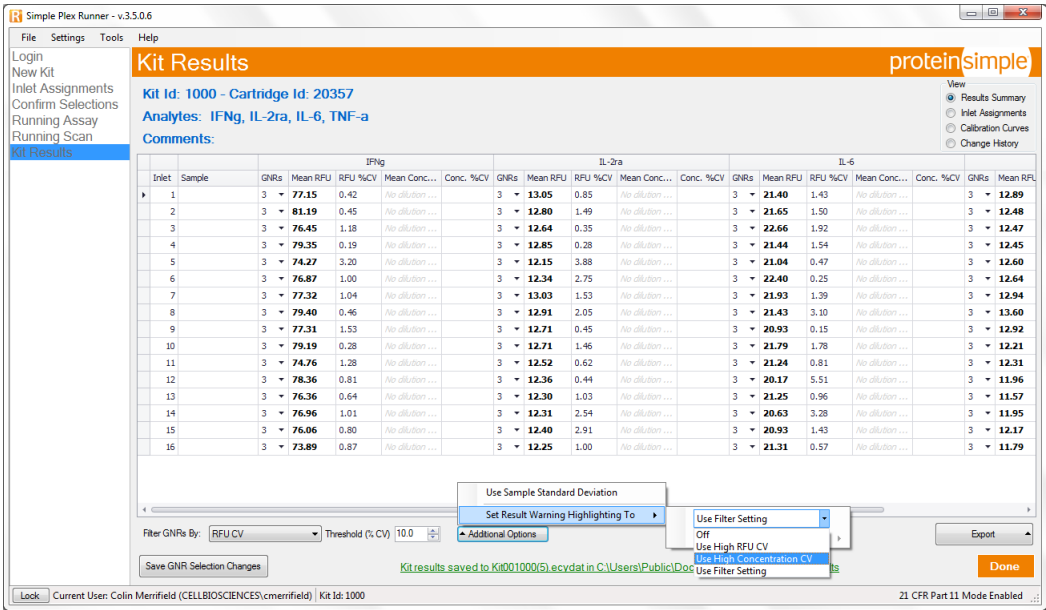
Simple Plex Runner - v.3.5.0.6

File Settings Tools Help

Login
New Kit
Inlet Assignments
Confirm Selections
Running Assay
Running Scan
Kit Results

Kit Results

proteinsimple

Kit Id: 1000 - Cartridge Id: 20357
Analytes: IFNg, IL-2ra, IL-6, TNF-a
Comments:

View
Results Summary
Inlet Assignments
Calibration Curves
Change History

| | | IFNg | | | | | IL-2ra | | | | | IL-6 | | | | | |
|---|---|---|---|---|---|---|---|---|---|---|---|---|---|---|---|---|---|
| Inlet | Sample | GNRs | Mean RFU | RFU %CV | Mean Conc... | Conc. %CV | GNRs | Mean RFU | RFU %CV | Mean Conc... | Conc. %CV | GNRs | Mean RFU | RFU %CV | Mean Conc... | Conc. %CV | GNRs | Mean RFU |
| 1 | | 3 | 77.15 | 0.42 | No dilution ... | | 3 | 13.05 | 0.85 | No dilution ... | | 3 | 21.40 | 1.43 | No dilution ... | | 3 | 12.89 |
| 2 | | 3 | 81.19 | 0.45 | No dilution ... | | 3 | 12.80 | 1.49 | No dilution ... | | 3 | 21.65 | 1.50 | No dilution ... | | 3 | 12.48 |
| 3 | | 3 | 76.45 | 1.18 | No dilution ... | | 3 | 12.64 | 0.35 | No dilution ... | | 3 | 22.66 | 1.92 | No dilution ... | | 3 | 12.47 |
| 4 | | 3 | 79.35 | 0.19 | No dilution ... | | 3 | 12.85 | 0.28 | No dilution ... | | 3 | 21.44 | 1.54 | No dilution ... | | 3 | 12.45 |
| 5 | | 3 | 74.27 | 3.20 | No dilution ... | | 3 | 12.15 | 3.88 | No dilution ... | | 3 | 21.04 | 0.47 | No dilution ... | | 3 | 12.60 |
| 6 | | 3 | 76.87 | 1.00 | No dilution ... | | 3 | 12.34 | 2.75 | No dilution ... | | 3 | 22.40 | 0.25 | No dilution ... | | 3 | 12.64 |
| 7 | | 3 | 77.32 | 1.04 | No dilution ... | | 3 | 13.03 | 1.53 | No dilution ... | | 3 | 21.93 | 1.39 | No dilution ... | | 3 | 12.94 |
| 8 | | 3 | 79.40 | 0.46 | No dilution ... | | 3 | 12.91 | 2.05 | No dilution ... | | 3 | 21.43 | 3.10 | No dilution ... | | 3 | 13.60 |
| 9 | | 3 | 77.31 | 1.53 | No dilution ... | | 3 | 12.71 | 0.45 | No dilution ... | | 3 | 20.93 | 0.15 | No dilution ... | | 3 | 12.92 |
| 10 | | 3 | 79.19 | 0.28 | No dilution ... | | 3 | 12.71 | 1.46 | No dilution ... | | 3 | 21.79 | 1.78 | No dilution ... | | 3 | 12.21 |
| 11 | | 3 | 74.76 | 1.28 | No dilution ... | | 3 | 12.52 | 0.62 | No dilution ... | | 3 | 21.24 | 0.81 | No dilution ... | | 3 | 12.31 |
| 12 | | 3 | 78.36 | 0.81 | No dilution ... | | 3 | 12.36 | 0.44 | No dilution ... | | 3 | 20.17 | 5.51 | No dilution ... | | 3 | 11.96 |
| 13 | | 3 | 76.36 | 0.64 | No dilution ... | | 3 | 12.30 | 1.03 | No dilution ... | | 3 | 21.25 | 0.96 | No dilution ... | | 3 | 11.57 |
| 14 | | 3 | 76.96 | 1.01 | No dilution ... | | 3 | 12.31 | 2.54 | No dilution ... | | 3 | 20.63 | 3.28 | No dilution ... | | 3 | 11.95 |
| 15 | | 3 | 76.06 | 0.80 | No dilution ... | | 3 | 12.40 | 2.91 | No dilution ... | | 3 | 20.93 | 1.43 | No dilution ... | | 3 | 12.17 |
| 16 | | 3 | 73.89 | 0.87 | No dilution ... | | 3 | 12.25 | 1.00 | No dilution ... | | 3 | 21.31 | 0.57 | No dilution ... | | 3 | 11.79 |

Use Sample Standard Deviation
Set Result Warning Highlighting To
Use Filter Setting
Off
Use High RFU CV
Use High Concentration CV
Use Filter Setting

Filter GNRs By: RFU CV Threshold (% CV) 10.0 Additional Options
Export
Save GNR Selection Changes
Kit results saved to Kit001000(5).ecydat in C:\Users\Public\Doc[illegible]ts
Done

Lock Current User: Colin Merrifield (CELLBIOSCIENCES\cmerrifield) Kit Id: 1000
21 CFR Part 11 Mode Enabled